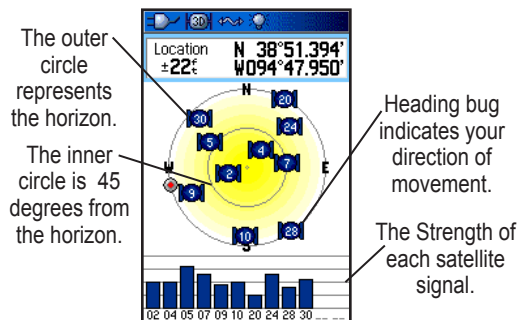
The outer circle represents the horizon.

The inner circle is 45 degrees from the horizon.

3D

Location
±22ft

N 38°51.394'
W094°47.950'

N
W
E
S

30
20
5
24
4
7
2
9
28
10

Heading bug indicates your direction of movement.

The Strength of each satellite signal.

02 04 05 07 09 10 20 24 28 30 -- --